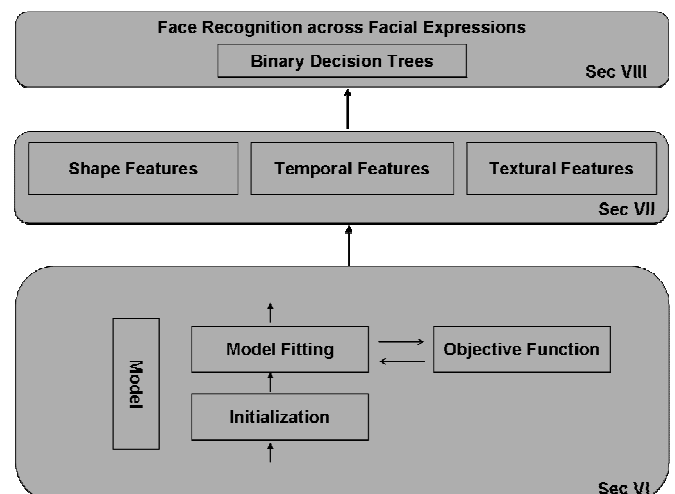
Face Recognition across Facial Expressions

Binary Decision Trees

Sec VIII

Shape Features

Temporal Features

Textural Features

Sec VII

Model

Model Fitting

Objective Function

Initialization

Sec VI